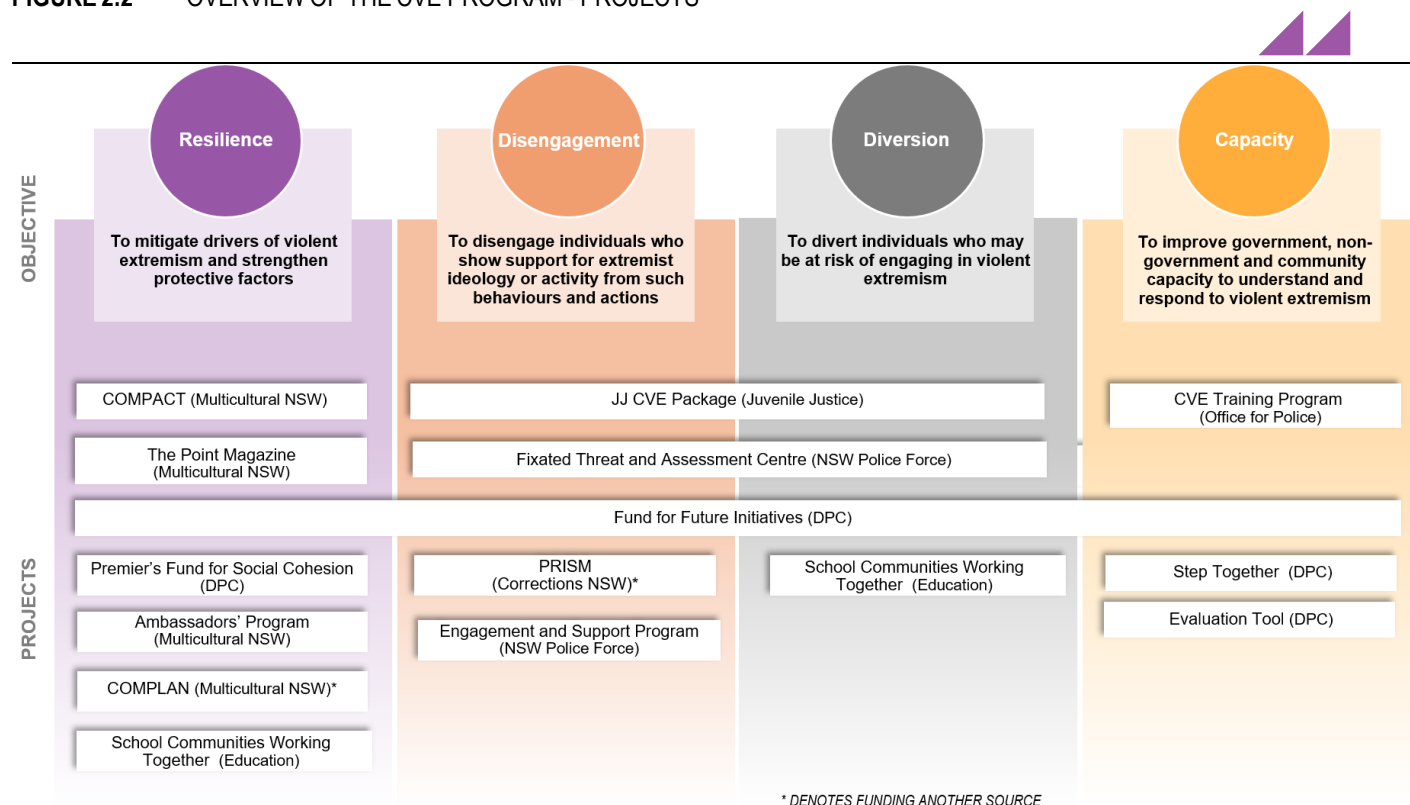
FIGURE 2.2 OVERVIEW OF THE CVE PROGRAM - PROJECTS

OBJECTIVE

Resilience

To mitigate drivers of violent extremism and strengthen protective factors

Disengagement

To disengage individuals who show support for extremist ideology or activity from such behaviours and actions

Diversion

To divert individuals who may be at risk of engaging in violent extremism

Capacity

To improve government, non-government and community capacity to understand and respond to violent extremism

PROJECTS

COMPACT (Multicultural NSW)

JJ CVE Package (Juvenile Justice)

CVE Training Program (Office for Police)

The Point Magazine (Multicultural NSW)

Fixated Threat and Assessment Centre (NSW Police Force)

Fund for Future Initiatives (DPC)

Premier's Fund for Social Cohesion (DPC)

PRISM (Corrections NSW)*

School Communities Working Together (Education)

Step Together (DPC)

Ambassadors' Program (Multicultural NSW)

Engagement and Support Program (NSW Police Force)

Evaluation Tool (DPC)

COMPLAN (Multicultural NSW)*

School Communities Working Together (Education)

* DENOTES FUNDING ANOTHER SOURCE